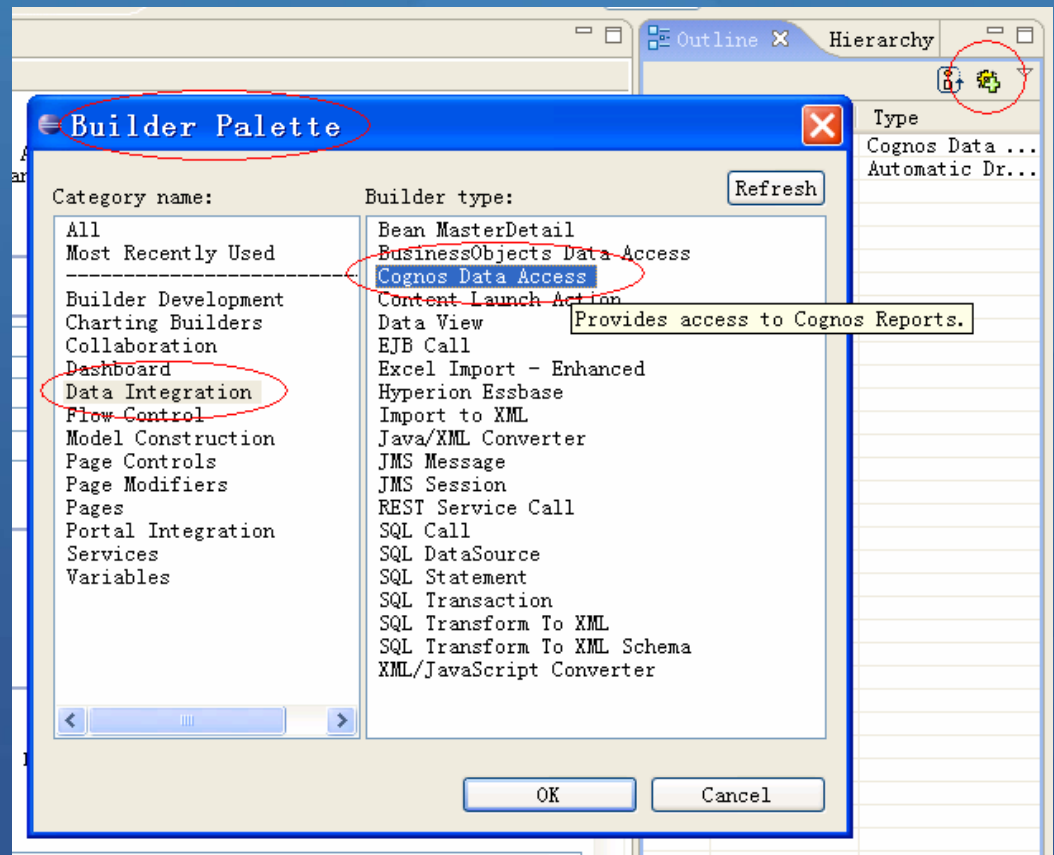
Outline
Hierarchy
Type
Cognos Data ...
Automatic Dr...

Builder Palette

Category name:
All
Most Recently Used
------------------------
Builder Development
Charting Builders
Collaboration
Dashboard
Data Integration
Flow Control
Model Construction
Page Controls
Page Modifiers
Pages
Portal Integration
Services
Variables

Builder type:
Refresh
Bean MasterDetail
BusinessObjects Data Access
Cognos Data Access
Content Launch Action
Data View
EJB Call
Excel Import - Enhanced
Hyperion Essbase
Import to XML
Java/XML Converter
JMS Message
JMS Session
REST Service Call
SQL Call
SQL DataSource
SQL Statement
SQL Transaction
SQL Transform To XML
SQL Transform To XML Schema
XML/JavaScript Converter

Provides access to Cognos Reports.

OK
Cancel